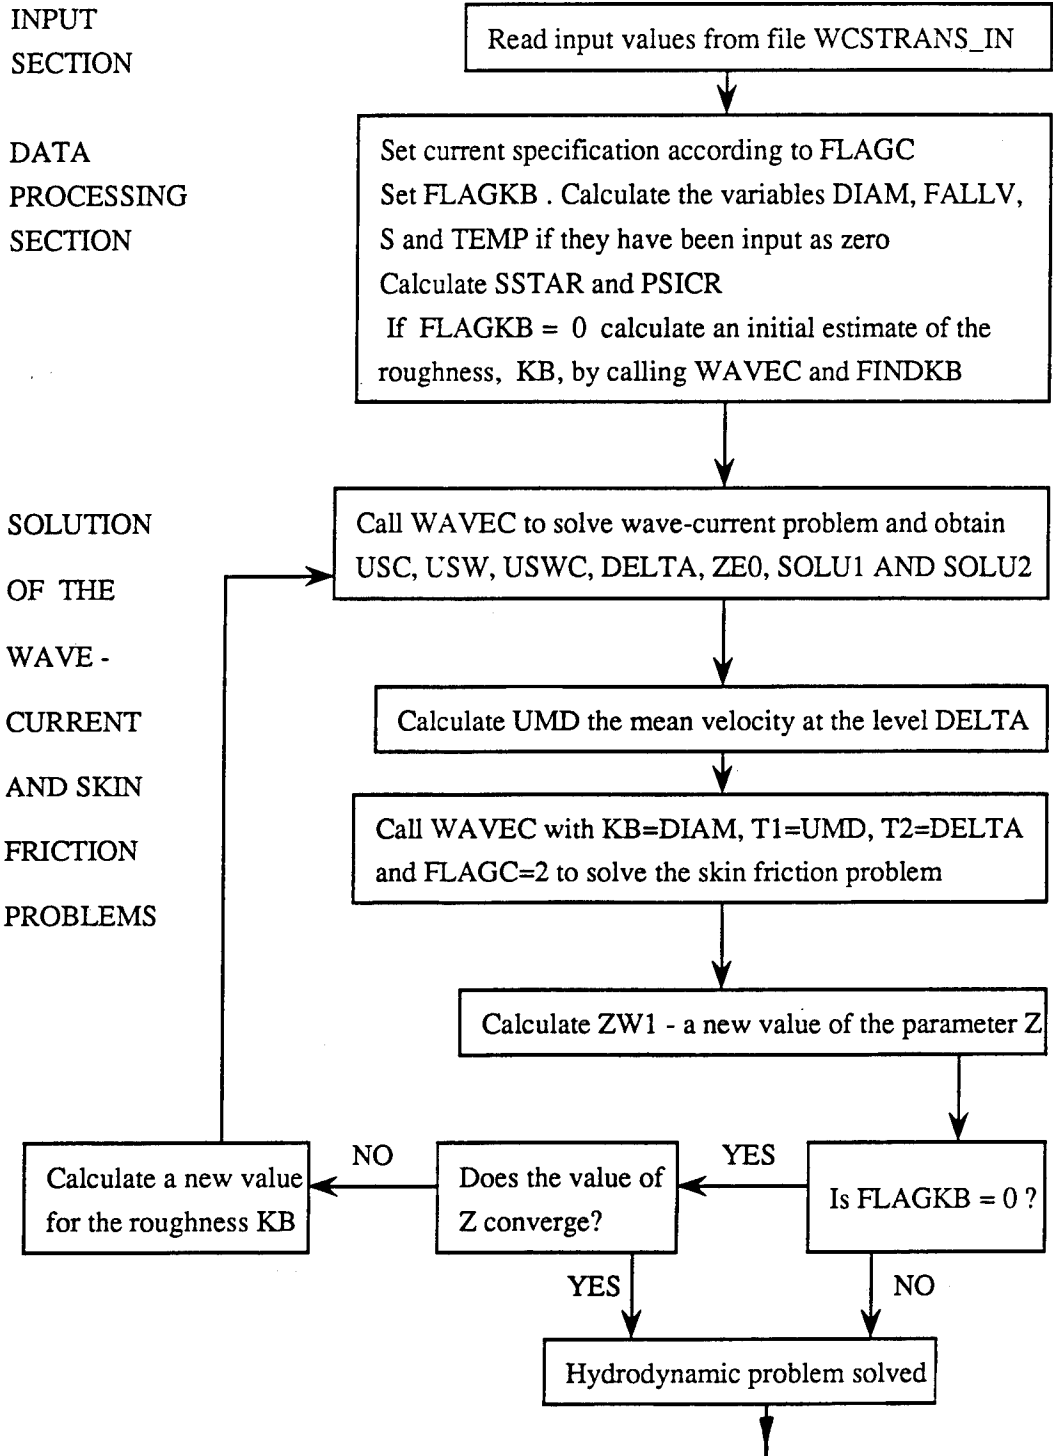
INPUT SECTION

Read input values from file WCSTRANS_IN

DATA PROCESSING SECTION

Set current specification according to FLAGC
Set FLAGKB . Calculate the variables DIAM, FALLV, S and TEMP if they have been input as zero
Calculate SSTAR and PSICR
If FLAGKB = 0 calculate an initial estimate of the roughness, KB, by calling WAVEC and FINDKB

SOLUTION OF THE WAVE - CURRENT AND SKIN FRICTION PROBLEMS

Call WAVEC to solve wave-current problem and obtain USC, USW, USWC, DELTA, ZE0, SOLU1 AND SOLU2

Calculate UMD the mean velocity at the level DELTA

Call WAVEC with KB=DIAM, T1=UMD, T2=DELTA and FLAGC=2 to solve the skin friction problem

Calculate ZW1 - a new value of the parameter Z

Calculate a new value for the roughness KB

NO

Does the value of Z converge?

YES

Is FLAGKB = 0 ?

YES

NO

Hydrodynamic problem solved